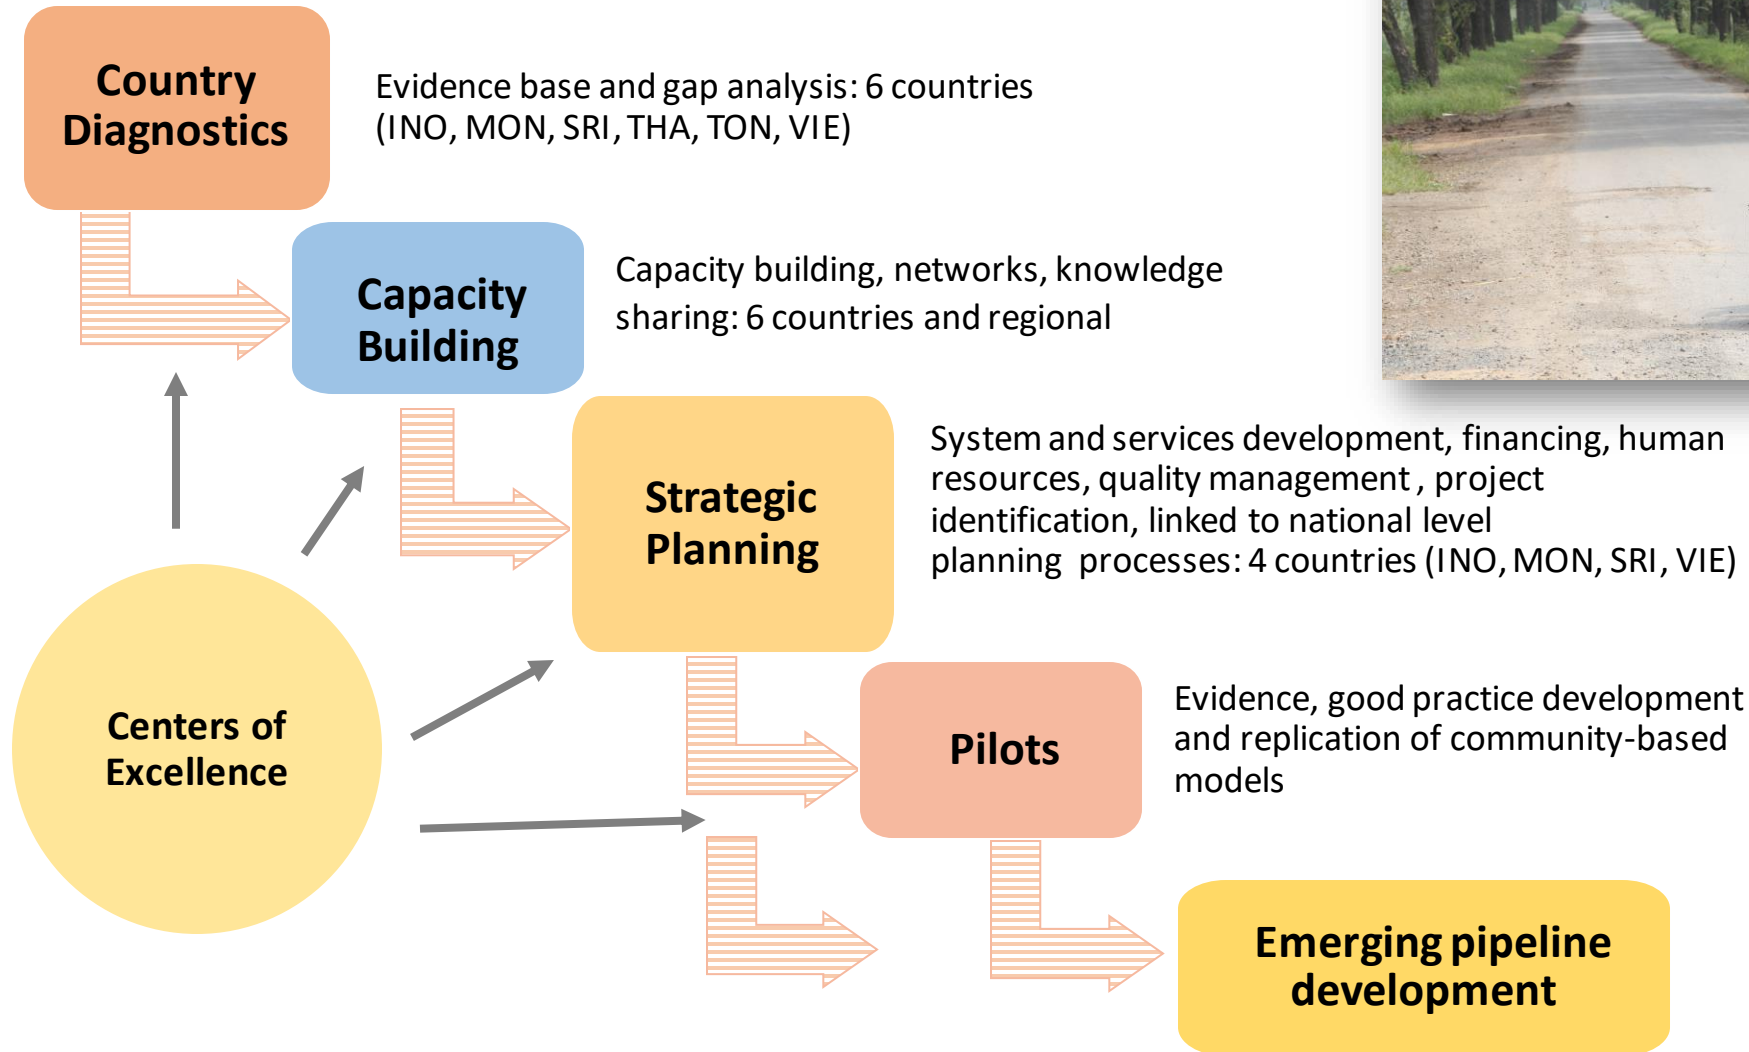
Country Diagnostics

Evidence base and gap analysis: 6 countries (INO, MON, SRI, THA, TON, VIE)

Capacity Building

Capacity building, networks, knowledge sharing: 6 countries and regional

Strategic Planning

System and services development, financing, human resources, quality management , project identification, linked to national level planning processes: 4 countries (INO, MON, SRI, VIE)

Centers of Excellence

Pilots

Evidence, good practice development and replication of community-based models

Emerging pipeline development